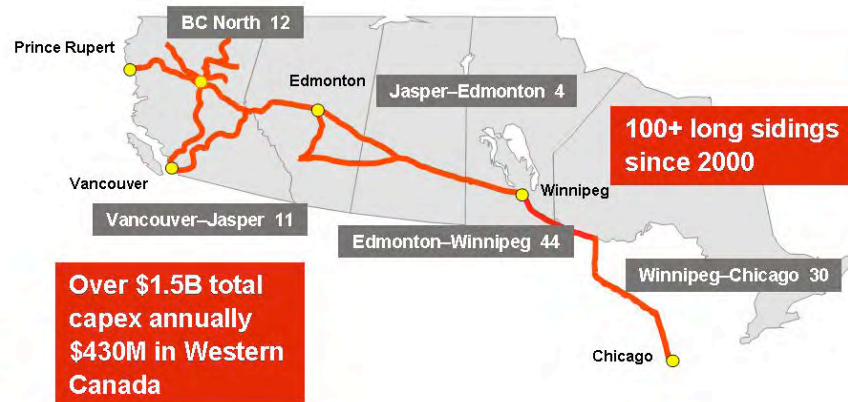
BC North 12

Prince Rupert

Edmonton

Jasper–Edmonton 4

100+ long sidings since 2000

Vancouver

Winnipeg

Vancouver–Jasper 11

Edmonton–Winnipeg 44

Over $1.5B total capex annually $430M in Western Canada

Winnipeg–Chicago 30

Chicago